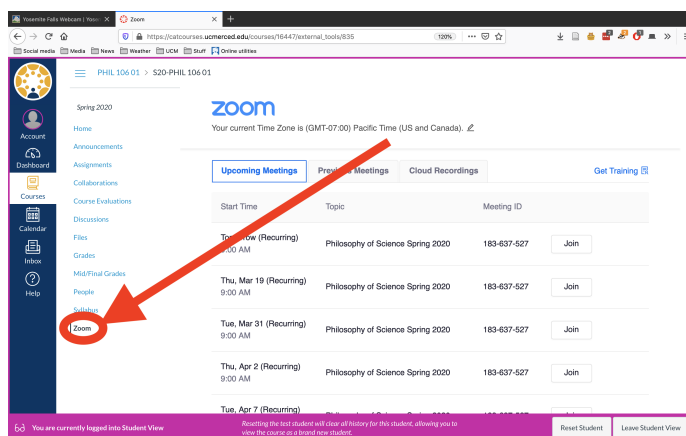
Yosemite Falls Webcam | Yose
Zoom
https://catcourses.ucmerced.edu/courses/16447/external_tools/835
120%
Social media Media News Weather UCM Stuff Online utilities

PHIL 106 01 > S20-PHIL 106 01

Account
Dashboard
Courses
Calendar
Inbox
Help

Spring 2020
Home
Announcements
Assignments
Collaborations
Course Evaluations
Discussions
Files
Grades
Mid/Final Grades
People
Syllabus
Zoom

zoom
Your current Time Zone is (GMT-07:00) Pacific Time (US and Canada).

Upcoming Meetings
Previous Meetings
Cloud Recordings
Get Training

| Start Time | Topic | Meeting ID | |
|---|---|---|---|
| Tomorrow (Recurring) 9:00 AM | Philosophy of Science Spring 2020 | 183-637-527 | Join |
| Thu, Mar 19 (Recurring) 9:00 AM | Philosophy of Science Spring 2020 | 183-637-527 | Join |
| Tue, Mar 31 (Recurring) 9:00 AM | Philosophy of Science Spring 2020 | 183-637-527 | Join |
| Thu, Apr 2 (Recurring) 9:00 AM | Philosophy of Science Spring 2020 | 183-637-527 | Join |
| Tue, Apr 7 (Recurring) | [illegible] | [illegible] | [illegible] |

You are currently logged into Student View
Resetting the test student will clear all history for this student, allowing you to view the course as a brand new student.
Reset Student
Leave Student View